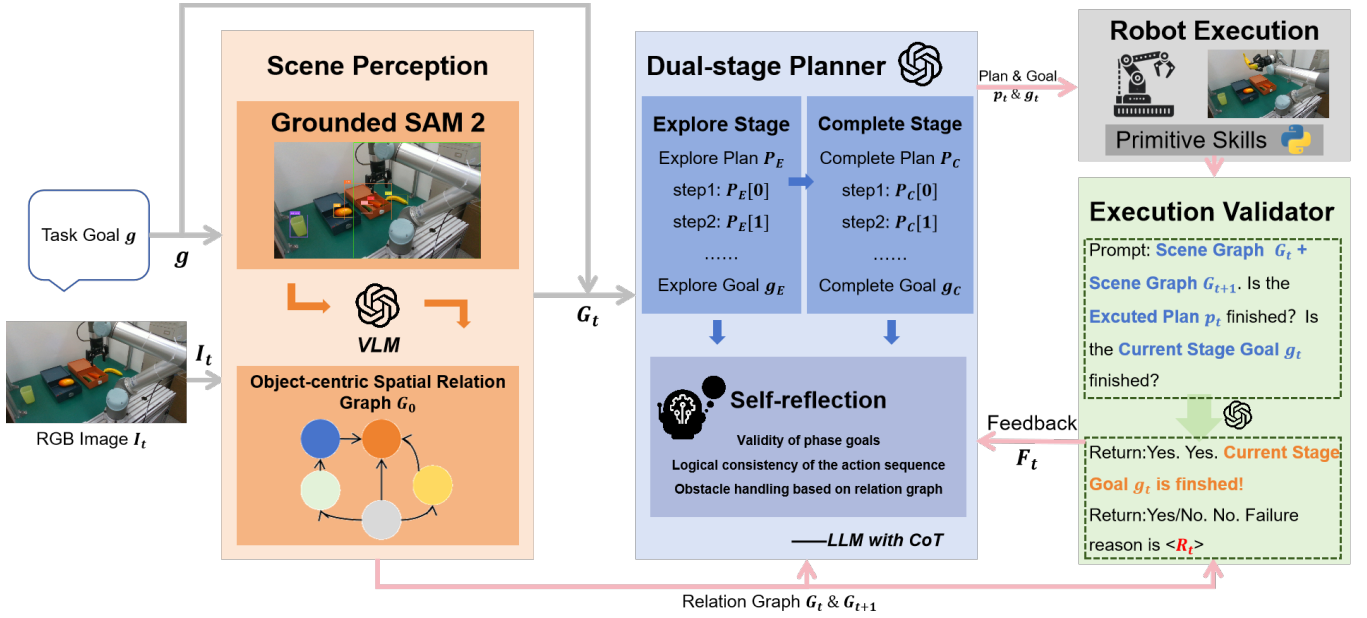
Task Goal $g$

$g$

RGB Image $I_t$

$I_t$

Scene Perception

Grounded SAM 2

VLM

Object-centric Spatial Relation Graph $G_0$

$G_t$

Dual-stage Planner

Explore Stage

Explore Plan $P_E$

step1: $P_E[0]$

step2: $P_E[1]$

……

Explore Goal $g_E$

Complete Stage

Complete Plan $P_C$

step1: $P_C[0]$

step2: $P_C[1]$

……

Complete Goal $g_C$

Self-reflection

Validity of phase goals

Logical consistency of the action sequence

Obstacle handling based on relation graph

——LLM with CoT

Plan & Goal $p_t$ & $g_t$

Robot Execution

Primitive Skills

Execution Validator

Prompt: Scene Graph $G_t$ + Scene Graph $G_{t+1}$. Is the Excuted Plan $p_t$ finished? Is the Current Stage Goal $g_t$ finished?

Return:Yes. Yes. Current Stage Goal $g_t$ is finshed!

Return:Yes/No. No. Failure reason is <$R_t$>

Feedback

$F_t$

Relation Graph $G_t$ & $G_{t+1}$